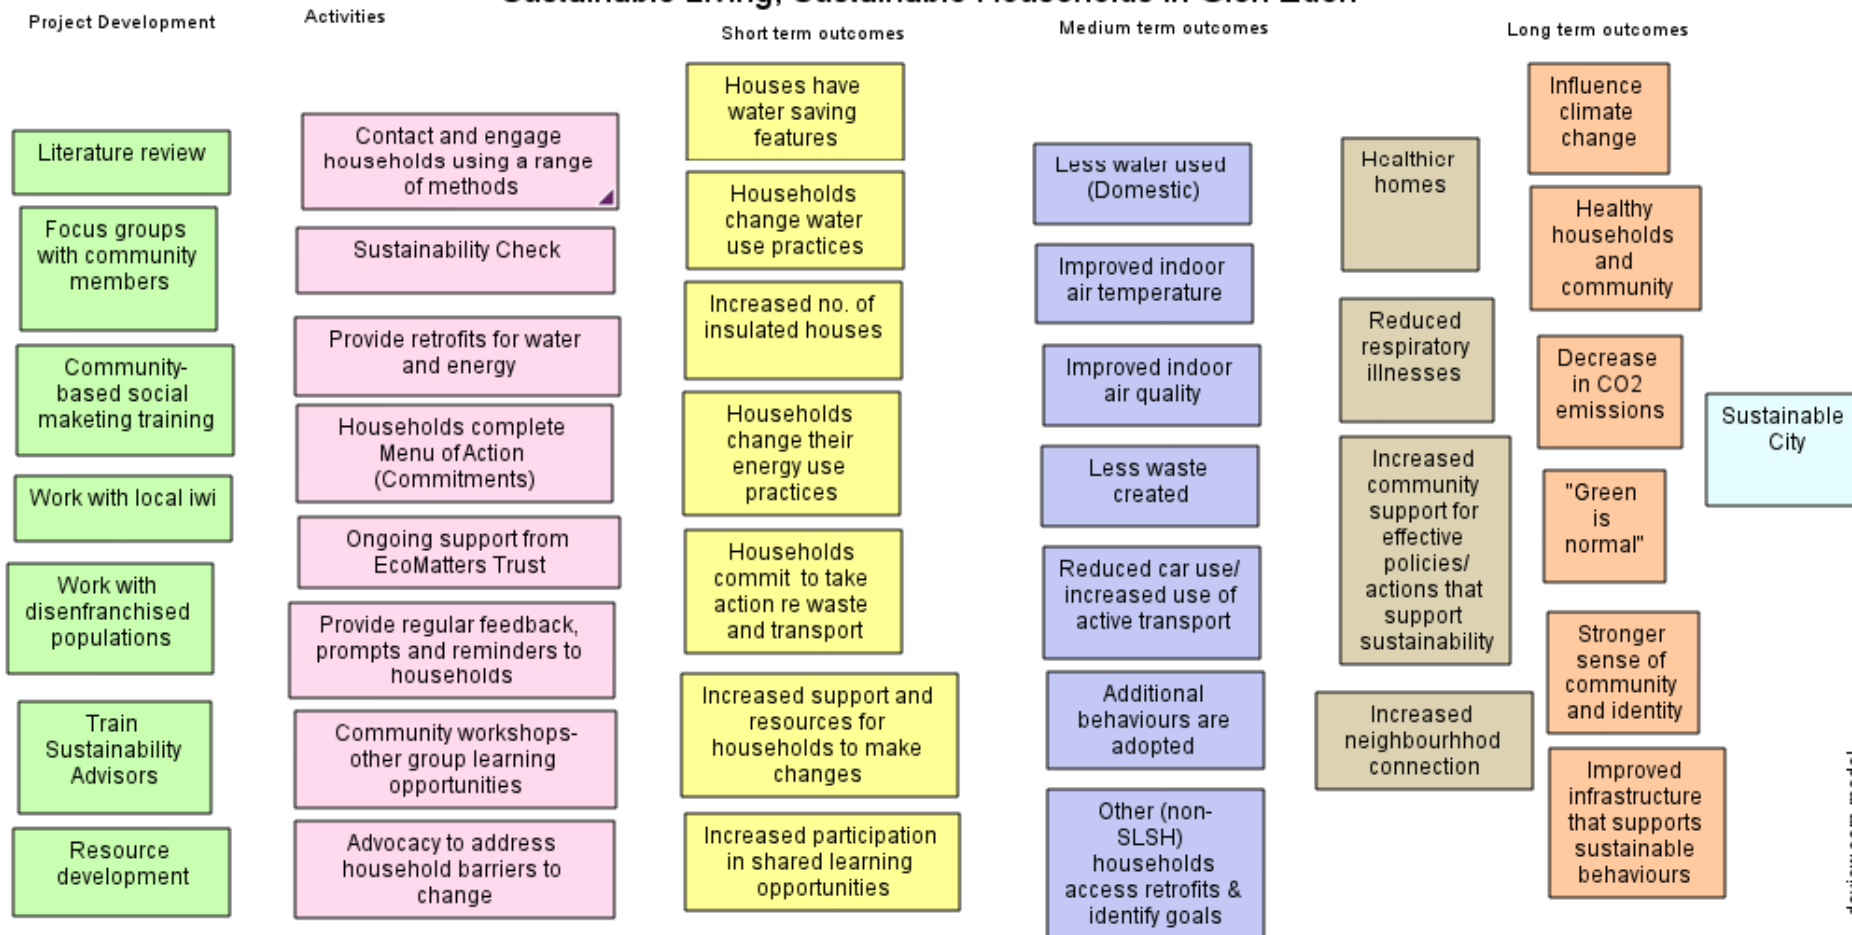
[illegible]

Project Development

Literature review

Focus groups with community members

Community-based social maketing training

Work with local iwi

Work with disenfranchised populations

Train Sustainability Advisors

Resource development

Activities

Contact and engage households using a range of methods

Sustainability Check

Provide retrofits for water and energy

Households complete Menu of Action (Commitments)

Ongoing support from EcoMatters Trust

Provide regular feedback, prompts and reminders to households

Community workshops- other group learning opportunities

Advocacy to address household barriers to change

Short term outcomes

Houses have water saving features

Households change water use practices

Increased no. of insulated houses

Households change their energy use practices

Households commit to take action re waste and transport

Increased support and resources for households to make changes

Increased participation in shared learning opportunities

Medium term outcomes

Less water used (Domestic)

Improved indoor air temperature

Improved indoor air quality

Less waste created

Reduced car use/ increased use of active transport

Additional behaviours are adopted

Other (non-SLSH) households access retrofits & identify goals

Healthier homes

Reduced respiratory illnesses

Increased community support for effective policies/ actions that support sustainability

Increased neighbourhhod connection

Long term outcomes

Influence climate change

Healthy households and community

Decrease in CO2 emissions

"Green is normal"

Stronger sense of community and identity

Improved infrastructure that supports sustainable behaviours

Sustainable City

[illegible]